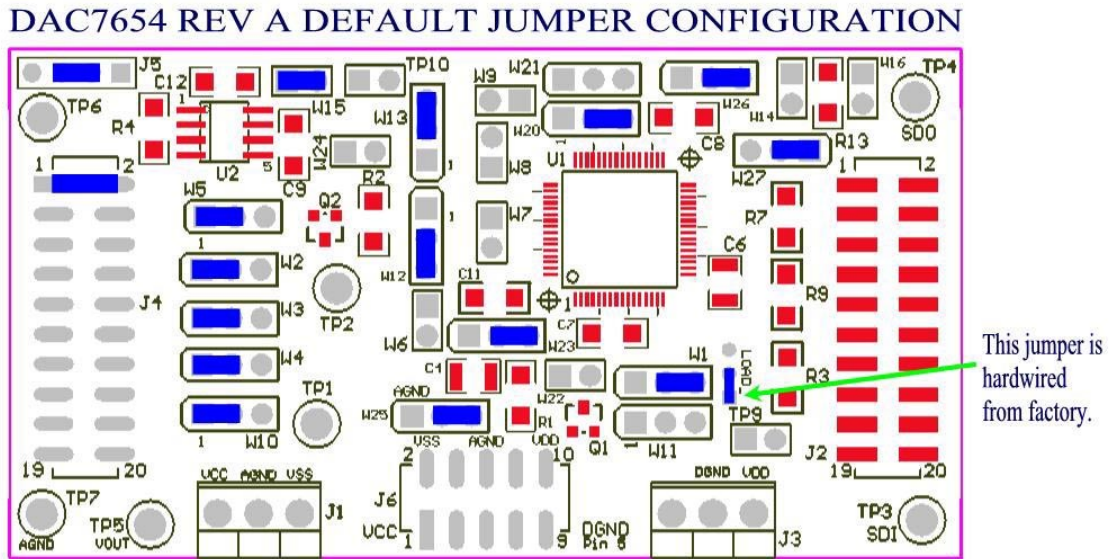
DAC7654 REV A DEFAULT JUMPER CONFIGURATION

J5
C12
TP6
R4
U2
C9
W15
W24
TP10
W13
W9
W21
W20
W8
W26
C8
W14
W16
TP4
SDO
R13
W27
1
2
1
2
W5
Q2
R2
V1
W7
R7
C6
W2
W3
W4
W10
J4
TP2
TP1
W12
C11
W6
C7
W23
C4
AGND
W25
VSS
AGND
W22
R1
VDD
Q1
W1
LOAD
TP9
W11
R9
R3
J2
19
20
19
20
TP7
AGND
TP5
VOUT
VCC
AGND
VSS
J1
J6
VCC
2
10
DGND
Pin 5
DGND
VDD
J3
TP3
SDI

This jumper is hardwired from factory.